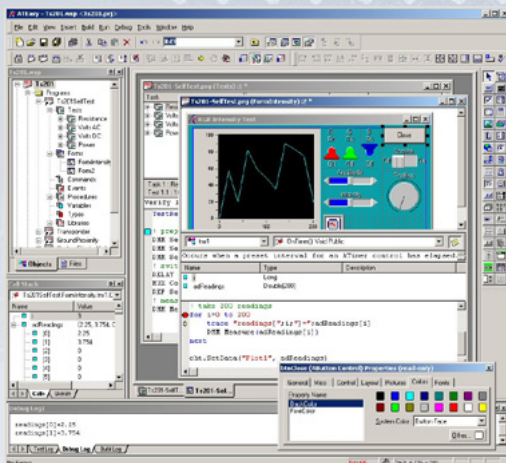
ATEasy - Tx201 - Workspace (Tx201.prj)
File Edit View Insert Build Run Debug Tools Window Help

Tx201.wsp
Tx201
Program
Tx201SelfTest
Tests
Resistance
Volts AC
Volts DC
Power
Forms
FormIntensity
Form2
Commands
Events
Procedures
Variables
Types
Libraries
Transmitter
GroundProximity

Objects Files

Call Stack
Tx201SelfTest/FormIntensity
Name Value
i 1
adReadings [2.25, 3.754, 0
[0] 2.25
[1] 3.754
[2]
[3]
[4]
[5]
Calls Locals

Tx201-SelfTest.prg (Tests)
Task
Tx201-SelfTest.prg (FormIntensity)
Task 1
Task 1
Verify
Testin
DMM Se
DMM Se
RELAY
RELAY
RBS Co
RBS Re

RGB Intensity Test
Close

tmr1 OnTimer() Void Public
Occurs when a preset interval for an ATimer control has elapsed.
Name Type Description
i Long
adReadings Double[200]

! take 200 readings
for i=0 to 200
trace "readings["+str(i)+"]="+adReadings[i]
DMM Measure(adReadings[i])
next

cht.SetData("Plot1", adReadings)

Debug Log
readings[0]=2.25
readings[1]=3.754
TestLog Debug Log Build Log

btnClose (AButton Control) Properties (read-only)
General Misc Control Layout Pictures Colors Fonts
Property Name
BackColor
ForeColor
System Color: Button Face
Other...

Tx201-SelfT... Tx201-Sel...